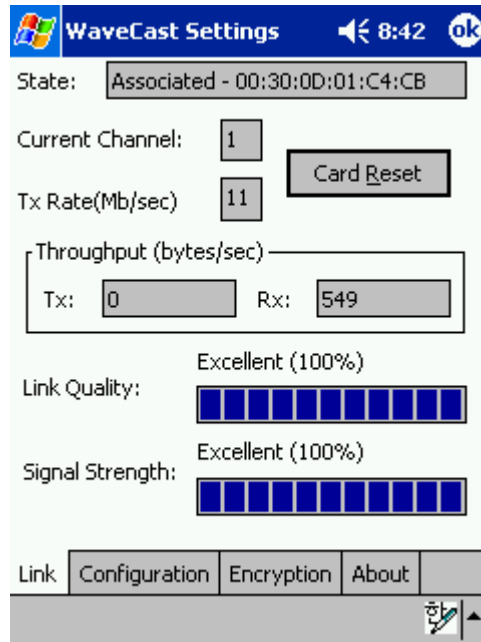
WaveCast Settings 8:42 ok

State: Associated - 00:30:0D:01:C4:CB

Current Channel: 1

Card Reset

Tx Rate(Mb/sec) 11

Throughput (bytes/sec)

Tx: 0 Rx: 549

Link Quality: Excellent (100%)

Signal Strength: Excellent (100%)

Link | Configuration | Encryption | About